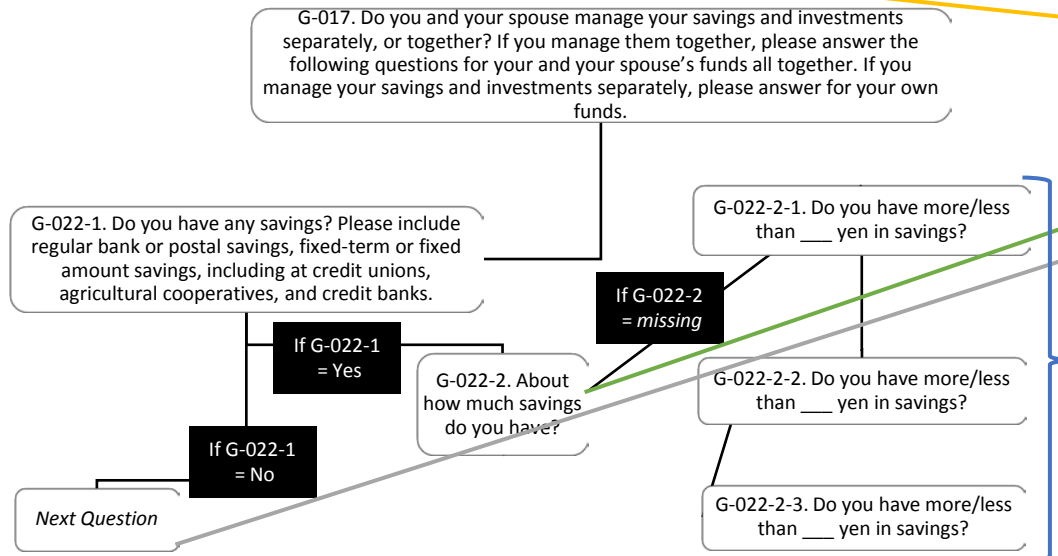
G-017. Do you and your spouse manage your savings and investments separately, or together? If you manage them together, please answer the following questions for your and your spouse's funds all together. If you manage your savings and investments separately, please answer for your own funds.

G-022-1. Do you have any savings? Please include regular bank or postal savings, fixed-term or fixed amount savings, including at credit unions, agricultural cooperatives, and credit banks.

If G-022-1 = Yes

G-022-2. About how much savings do you have?

If G-022-2 = *missing*

G-022-2-1. Do you have more/less than ___ yen in savings?

G-022-2-2. Do you have more/less than ___ yen in savings?

G-022-2-3. Do you have more/less than ___ yen in savings?

If G-022-1 = No

*Next Question*